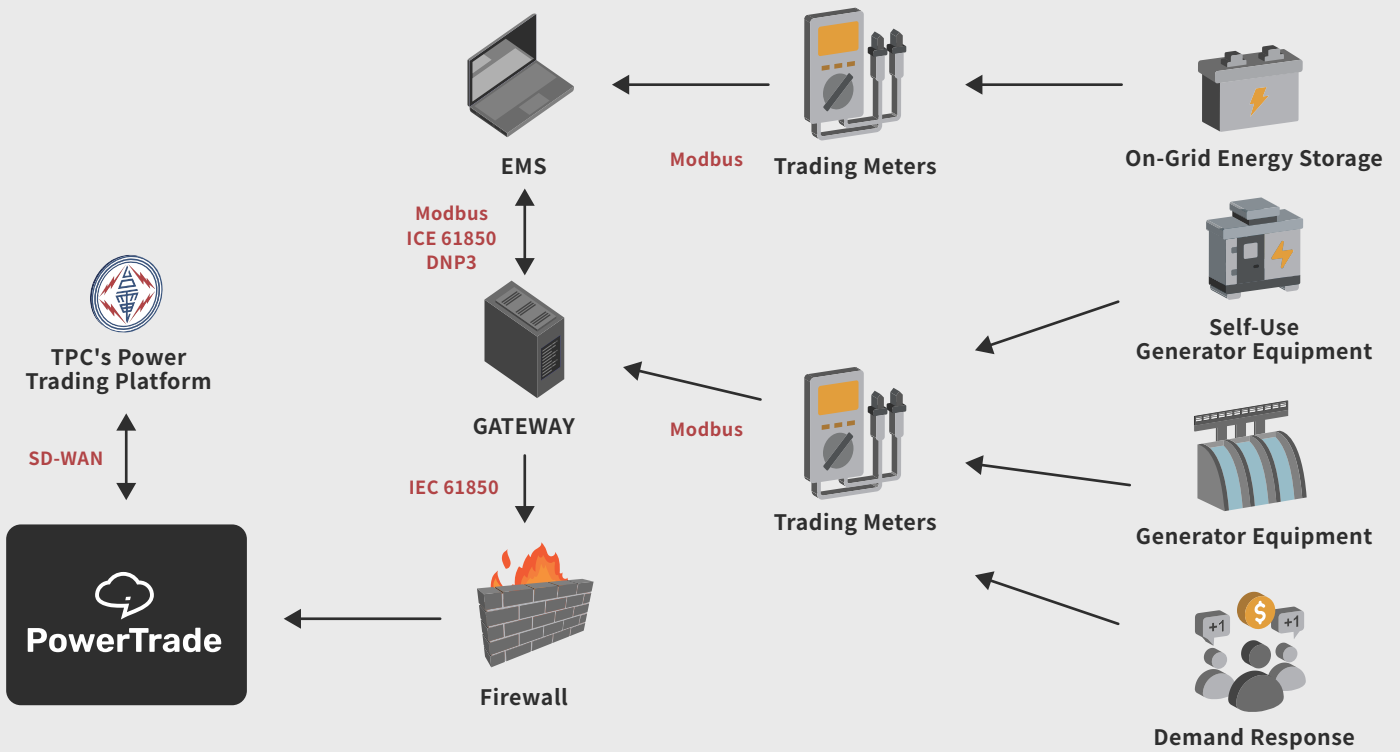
EMS

Modbus

Trading Meters

On-Grid Energy Storage

Modbus
ICE 61850
DNP3

TPC's Power
Trading Platform

Self-Use
Generator Equipment

GATEWAY

Modbus

SD-WAN

IEC 61850

Trading Meters

Generator Equipment

PowerTrade

Firewall

+1

+1

$

Demand Response